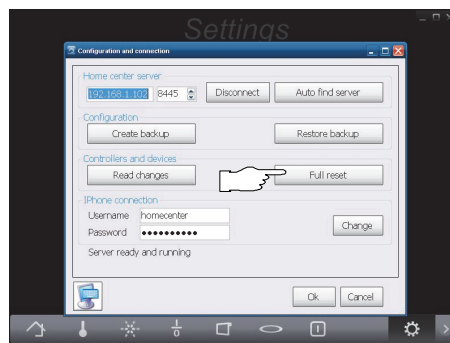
Settings

Configuration and connection

Home center server
192.168.1.102 8445 Disconnect Auto find server

Configuration
Create backup Restore backup

Controllers and devices
Read changes Full reset

IPhone connection
Username homecenter
Password ••••••••••
Change

Server ready and running

Ok Cancel